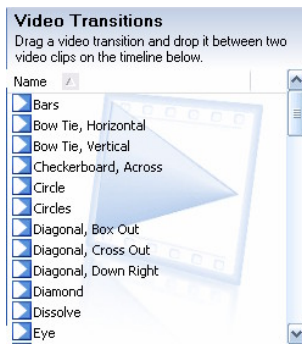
Video Transitions
Drag a video transition and drop it between two video clips on the timeline below.

Name

Bars
Bow Tie, Horizontal
Bow Tie, Vertical
Checkerboard, Across
Circle
Circles
Diagonal, Box Out
Diagonal, Cross Out
Diagonal, Down Right
Diamond
Dissolve
Eye